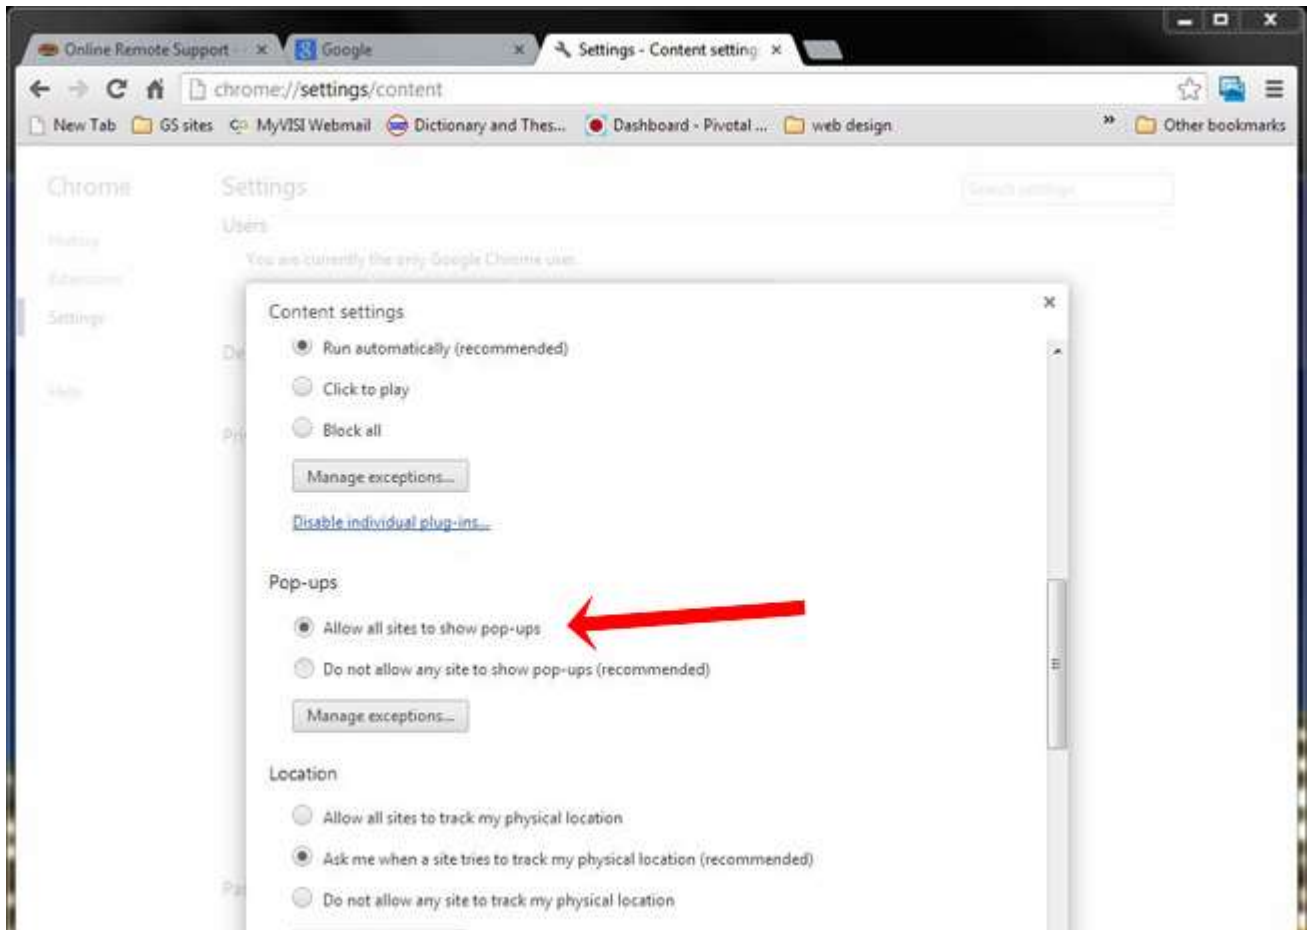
Online Remote Support ×
Google ×
Settings - Content setting ×

chrome://settings/content

New Tab
GS sites
MyVISI Webmail
Dictionary and Thes...
Dashboard - Pivotal ...
web design
»
Other bookmarks

Chrome
Settings
Users
You are currently the only Google Chrome user.

Content settings
×

Run automatically (recommended)

Click to play

Block all

Manage exceptions...

Disable individual plug-ins...

Pop-ups

Allow all sites to show pop-ups

Do not allow any site to show pop-ups (recommended)

Manage exceptions...

Location

Allow all sites to track my physical location

Ask me when a site tries to track my physical location (recommended)

Do not allow any site to track my physical location